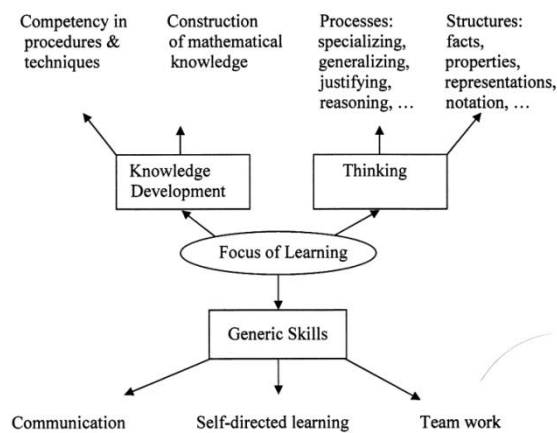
Competency in procedures & techniques

Construction of mathematical knowledge

Processes: specializing, generalizing, justifying, reasoning, …

Structures: facts, properties, representations, notation, …

Knowledge Development

Thinking

Focus of Learning

Generic Skills

Communication

Self-directed learning

Team work